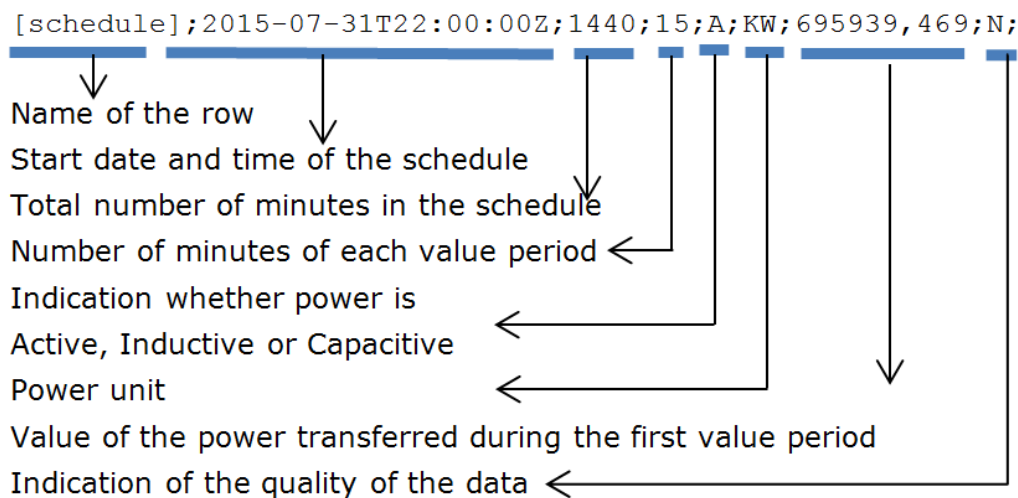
[schedule];2015-07-31T22:00:00Z;1440;15;A;KW;695939,469;N;

Name of the row
Start date and time of the schedule
Total number of minutes in the schedule
Number of minutes of each value period
Indication whether power is
Active, Inductive or Capacitive
Power unit
Value of the power transferred during the first value period
Indication of the quality of the data